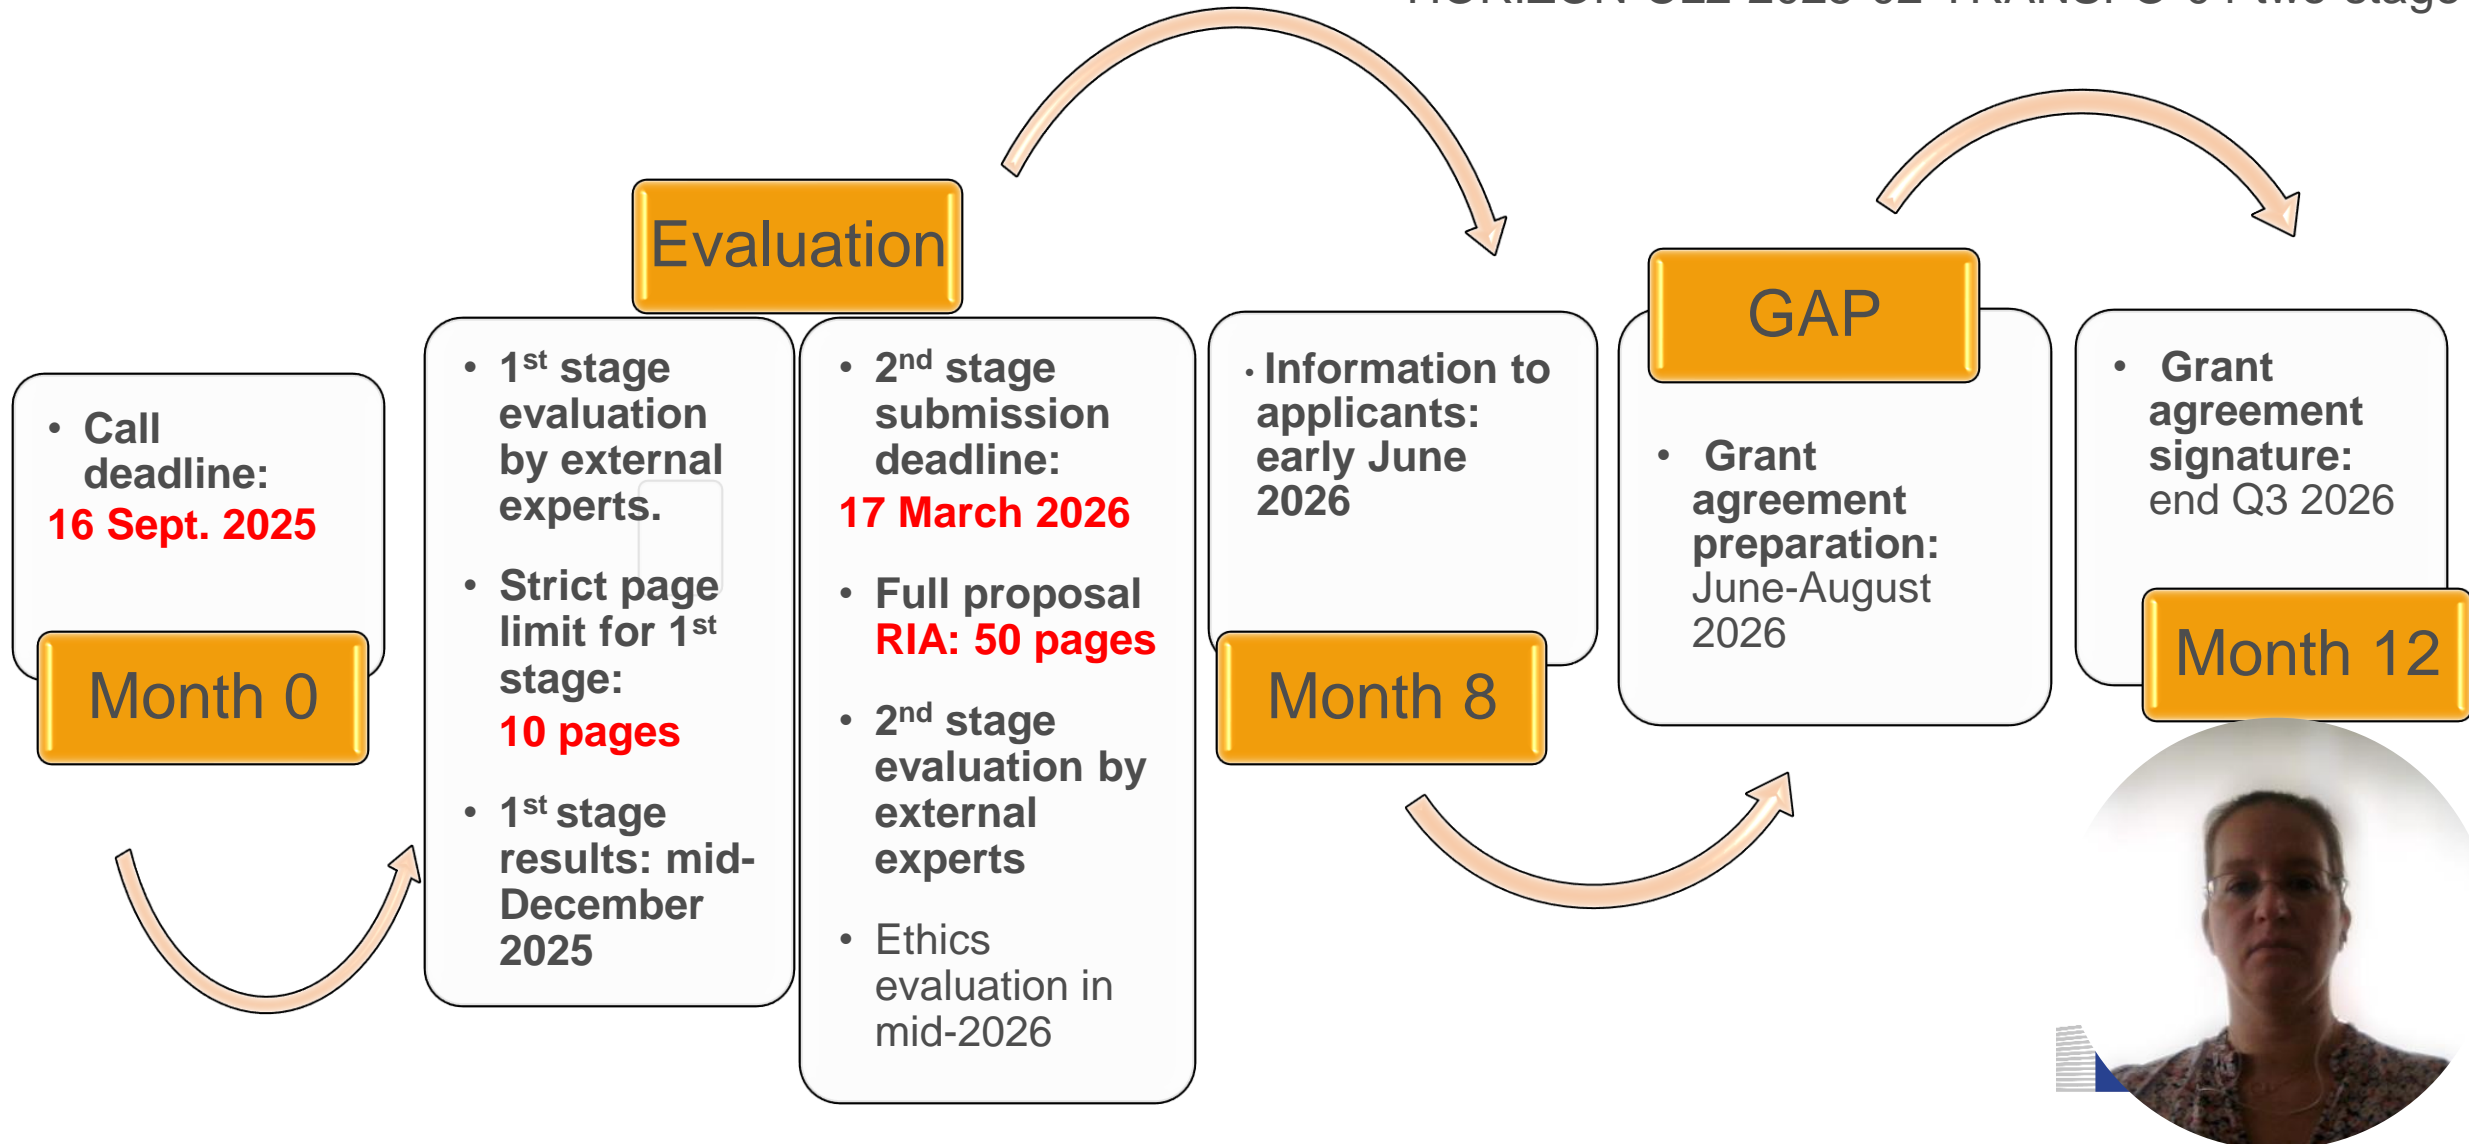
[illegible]

• Call deadline:
16 Sept. 2025

Month 0

Evaluation

• $1^{st}$ stage evaluation by external experts.

• Strict page limit for $1^{st}$ stage:
10 pages

• $1^{st}$ stage results: mid-December 2025

• $2^{nd}$ stage submission deadline:
17 March 2026

• Full proposal
RIA: 50 pages

• $2^{nd}$ stage evaluation by external experts

• Ethics evaluation in mid-2026

• Information to applicants: early June 2026

Month 8

GAP

• Grant agreement preparation: June-August 2026

• Grant agreement signature: end Q3 2026

Month 12